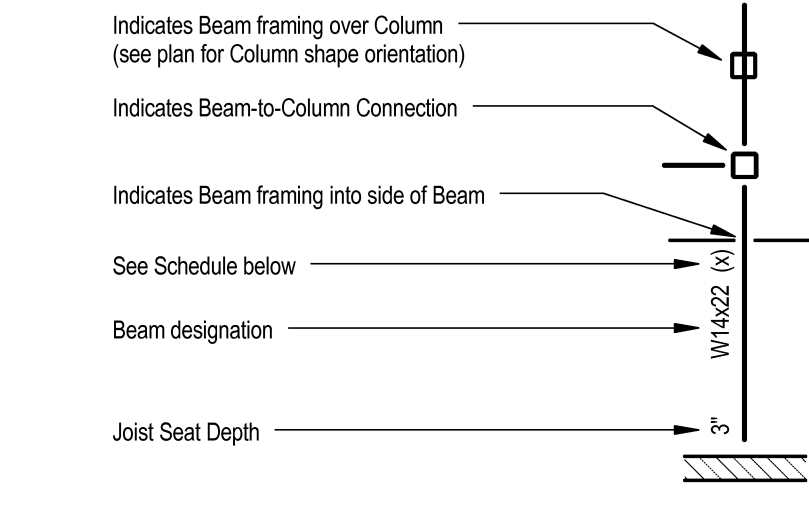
Indicates Beam framing over Column
(see plan for Column shape orientation)

Indicates Beam-to-Column Connection

Indicates Beam framing into side of Beam

See Schedule below

Beam designation

Joist Seat Depth

W14x22 (x)

3"